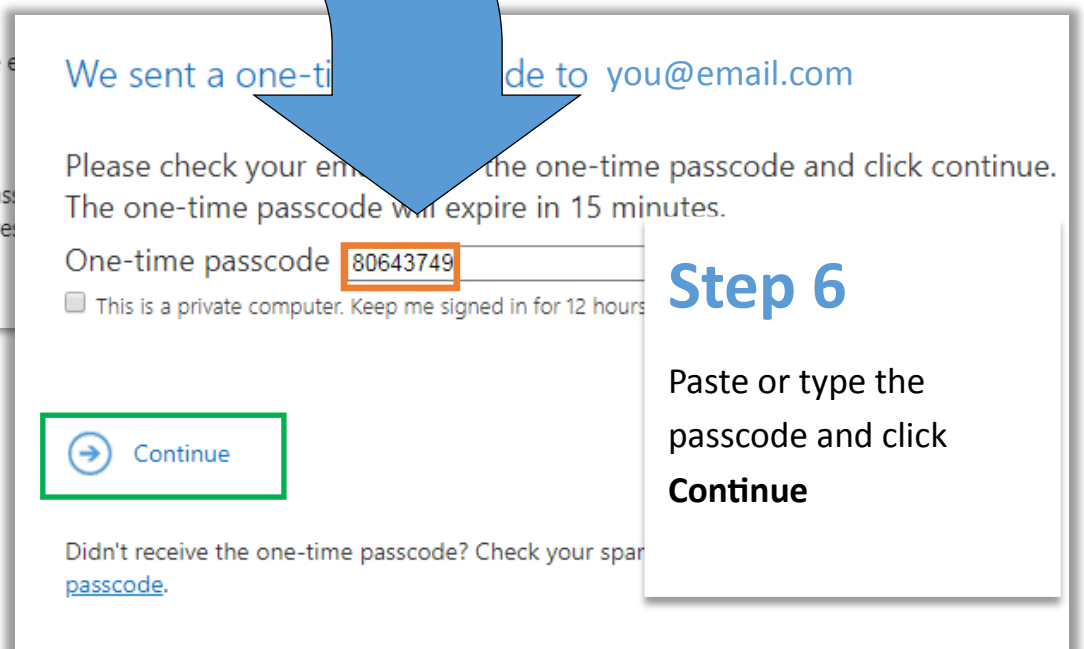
We sent a one-ti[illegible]de to you@email.com

Please check your em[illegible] the one-time passcode and click continue. The one-time passcode will expire in 15 minutes.

One-time passcode 80643749

This is a private computer. Keep me signed in for 12 hours

Step 6

Paste or type the passcode and click **Continue**

Continue

Didn't receive the one-time passcode? Check your spar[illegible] passcode.